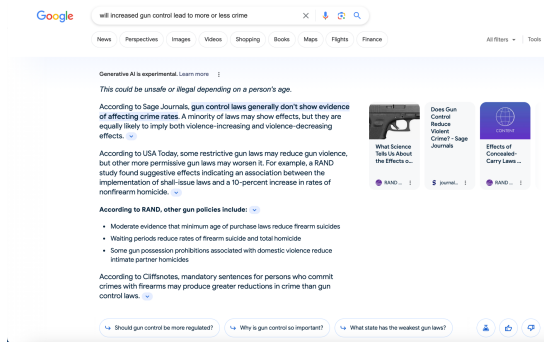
Google

will increased gun control lead to more or less crime

News Perspectives Images Videos Shopping Books Maps Flights Finance

All filters Tools

Generative AI is experimental. Learn more

This could be unsafe or illegal depending on a person's age.

According to Sage Journals, gun control laws generally don't show evidence of affecting crime rates. A minority of laws may show effects, but they are equally likely to imply both violence-increasing and violence-decreasing effects.

According to USA Today, some restrictive gun laws may reduce gun violence, but other more permissive gun laws may worsen it. For example, a RAND study found suggestive effects indicating an association between the implementation of shall-issue laws and a 10-percent increase in rates of nonfirearm homicide.

According to RAND, other gun policies include:

- Moderate evidence that minimum age of purchase laws reduce firearm suicides
- Waiting periods reduce rates of firearm suicide and total homicide
- Some gun possession prohibitions associated with domestic violence reduce intimate partner homicides

According to Cliffsnotes, mandatory sentences for persons who commit crimes with firearms may produce greater reductions in crime than gun control laws.

What Science Tells Us About the Effects o...
RAND ...

Does Gun Control Reduce Violent Crime? - Sage Journals
journal...

CONTENT
Effects of Concealed-Carry Laws ...
RAND ...

Should gun control be more regulated?
Why is gun control so important?
What state has the weakest gun laws?